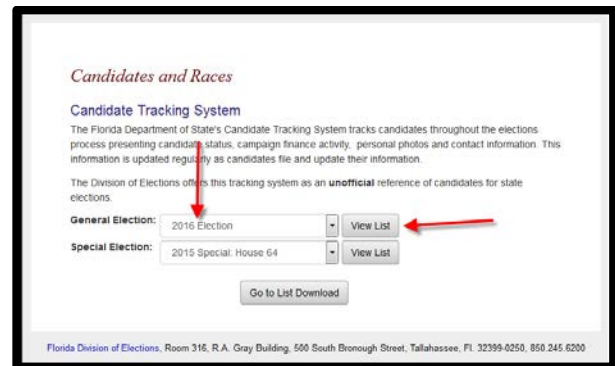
Candidates and Races

Candidate Tracking System

The Florida Department of State's Candidate Tracking System tracks candidates throughout the elections process presenting candidate status, campaign finance activity, personal photos and contact information. This information is updated regularly as candidates file and update their information.

The Division of Elections offers this tracking system as an **unofficial** reference of candidates for state elections.

General Election: 2016 Election View List

Special Election: 2015 Special: House 64 View List

Go to List Download

Florida Division of Elections, Room 316, R.A. Gray Building, 500 South Bronough Street, Tallahassee, Fl. 32399-0250, 850.245.6200